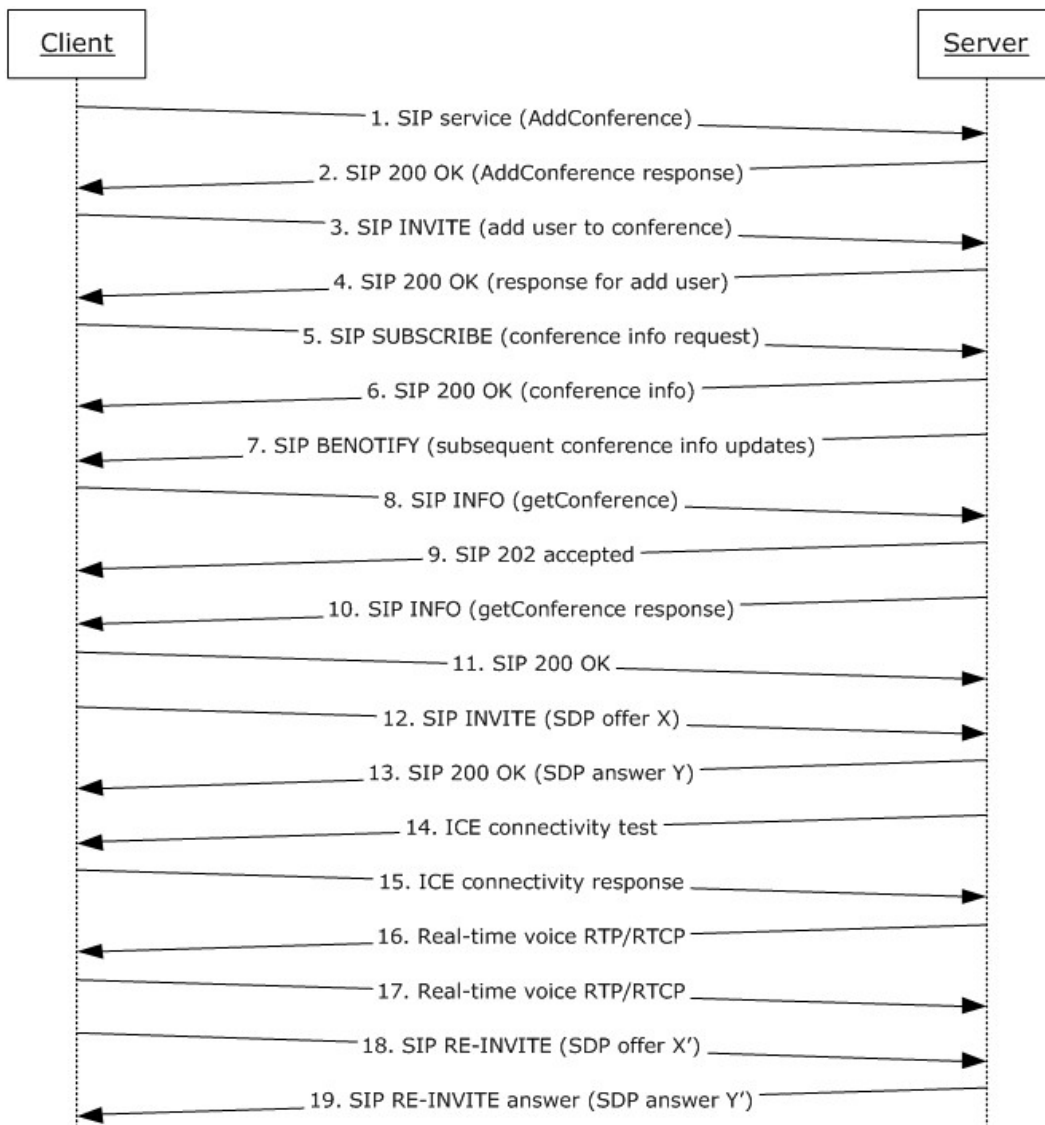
Client

Server

1. SIP service (AddConference)

2. SIP 200 OK (AddConference response)

3. SIP INVITE (add user to conference)

4. SIP 200 OK (response for add user)

5. SIP SUBSCRIBE (conference info request)

6. SIP 200 OK (conference info)

7. SIP BENOTIFY (subsequent conference info updates)

8. SIP INFO (getConference)

9. SIP 202 accepted

10. SIP INFO (getConference response)

11. SIP 200 OK

12. SIP INVITE (SDP offer X)

13. SIP 200 OK (SDP answer Y)

14. ICE connectivity test

15. ICE connectivity response

16. Real-time voice RTP/RTCP

17. Real-time voice RTP/RTCP

18. SIP RE-INVITE (SDP offer X′)

19. SIP RE-INVITE answer (SDP answer Y′)